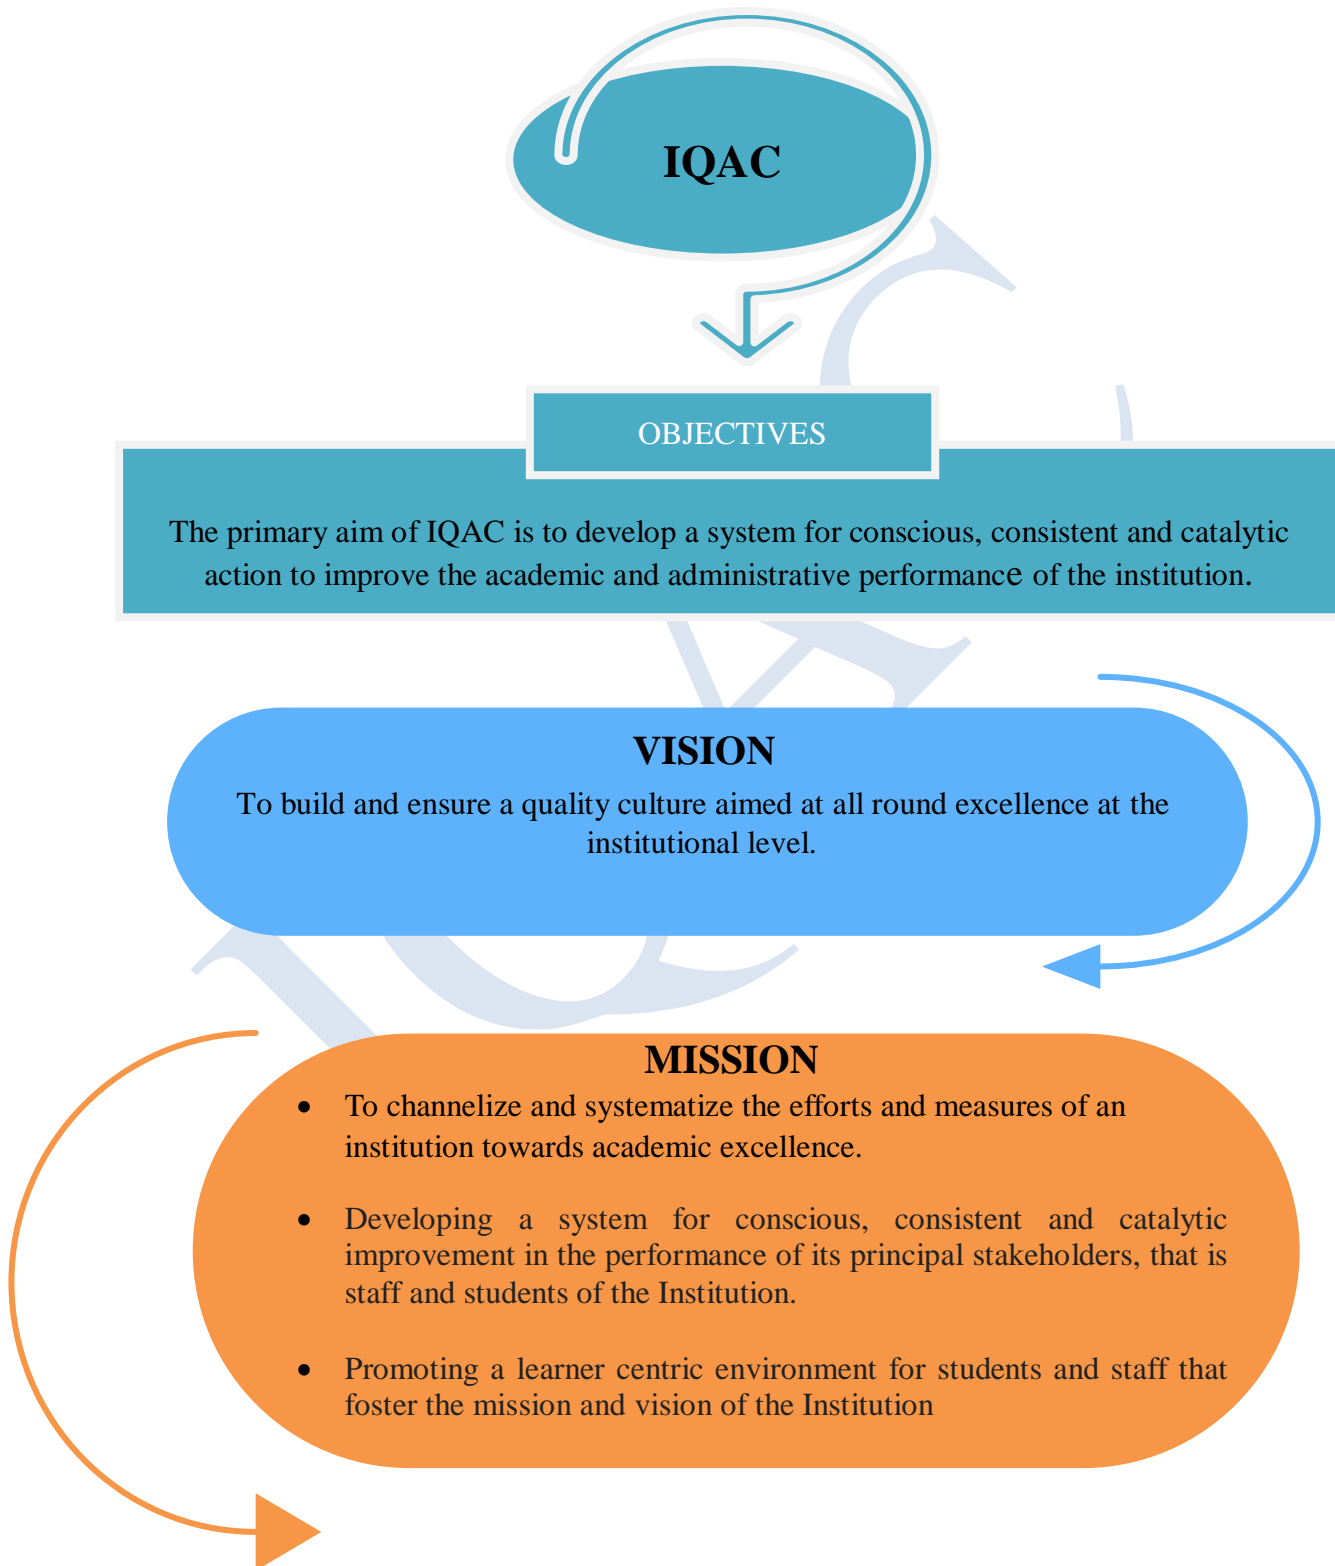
IQAC

OBJECTIVES

The primary aim of IQAC is to develop a system for conscious, consistent and catalytic action to improve the academic and administrative performance of the institution.

VISION

To build and ensure a quality culture aimed at all round excellence at the institutional level.

MISSION

- To channelize and systematize the efforts and measures of an institution towards academic excellence.
- Developing a system for conscious, consistent and catalytic improvement in the performance of its principal stakeholders, that is staff and students of the Institution.
- Promoting a learner centric environment for students and staff that foster the mission and vision of the Institution